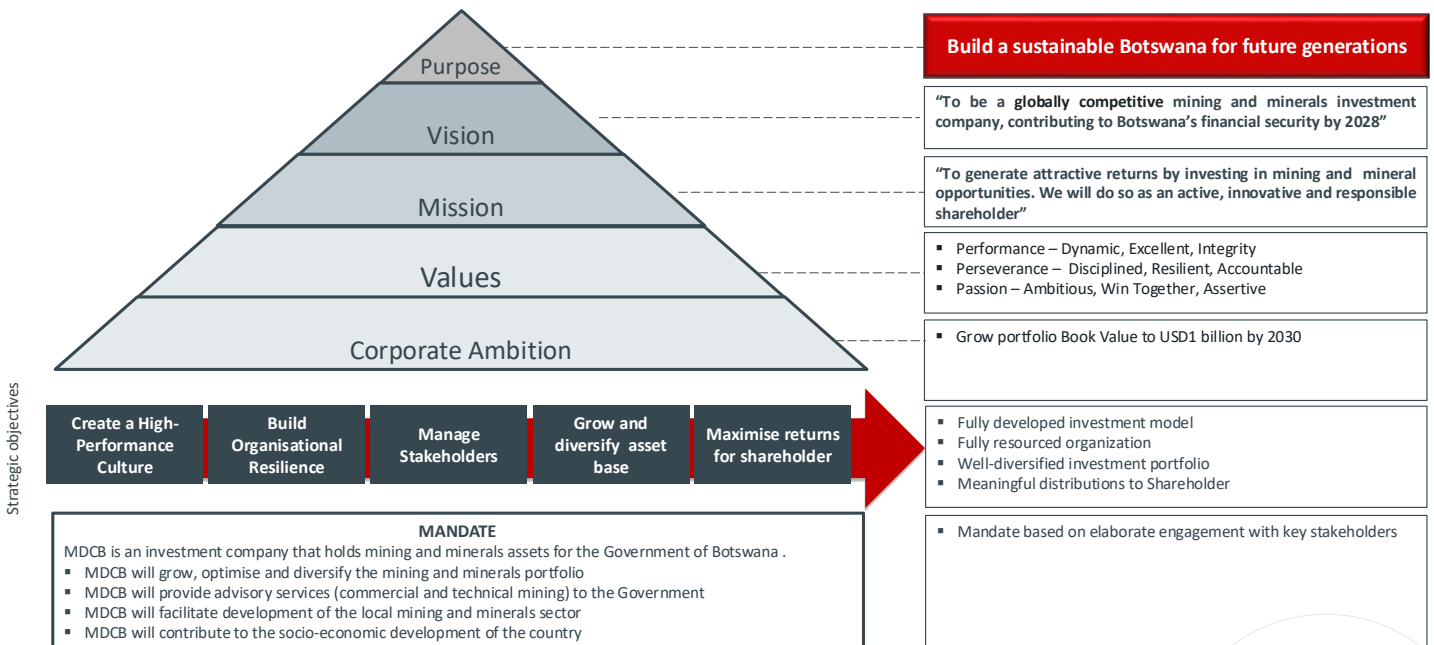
Purpose

Vision

Mission

Values

Corporate Ambition

Build a sustainable Botswana for future generations

“To be a globally competitive mining and minerals investment company, contributing to Botswana’s financial security by 2028”

“To generate attractive returns by investing in mining and mineral opportunities. We will do so as an active, innovative and responsible shareholder”

- Performance – Dynamic, Excellent, Integrity
- Perseverance – Disciplined, Resilient, Accountable
- Passion – Ambitious, Win Together, Assertive

- Grow portfolio Book Value to USD1 billion by 2030

Strategic objectives

Create a High-Performance Culture

Build Organisational Resilience

Manage Stakeholders

Grow and diversify asset base

Maximise returns for shareholder

- Fully developed investment model
- Fully resourced organization
- Well-diversified investment portfolio
- Meaningful distributions to Shareholder

MANDATE
MDCB is an investment company that holds mining and minerals assets for the Government of Botswana .
- MDCB will grow, optimise and diversify the mining and minerals portfolio
- MDCB will provide advisory services (commercial and technical mining) to the Government
- MDCB will facilitate development of the local mining and minerals sector
- MDCB will contribute to the socio-economic development of the country

- Mandate based on elaborate engagement with key stakeholders